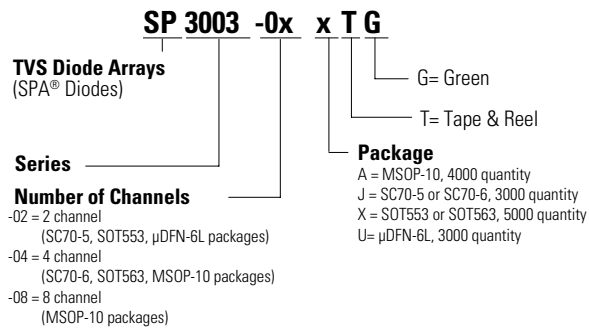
SP 3003 -0x x T G

TVS Diode Arrays
(SPA® Diodes)

G= Green

T= Tape & Reel

Series

Package
A = MSOP-10, 4000 quantity
J = SC70-5 or SC70-6, 3000 quantity
X = SOT553 or SOT563, 5000 quantity
U= μDFN-6L, 3000 quantity

Number of Channels
-02 = 2 channel
(SC70-5, SOT553, μDFN-6L packages)
-04 = 4 channel
(SC70-6, SOT563, MSOP-10 packages)
-08 = 8 channel
(MSOP-10 packages)